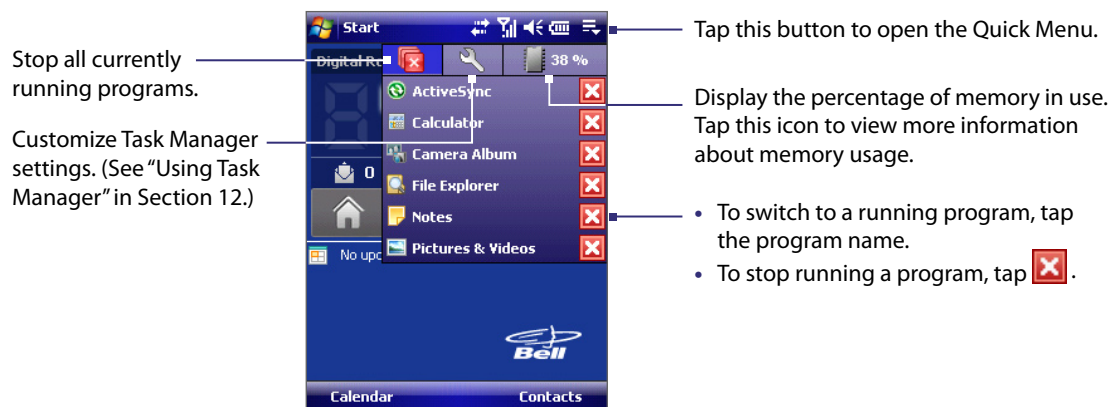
Stop all currently running programs.

Customize Task Manager settings. (See "Using Task Manager" in Section 12.)

Start

Digital Re

38 %

ActiveSync

Calculator

Camera Album

File Explorer

Notes

Pictures & Videos

0

No upc

Bell

Calendar

Contacts

Tap this button to open the Quick Menu.

Display the percentage of memory in use. Tap this icon to view more information about memory usage.

• To switch to a running program, tap the program name.
• To stop running a program, tap .